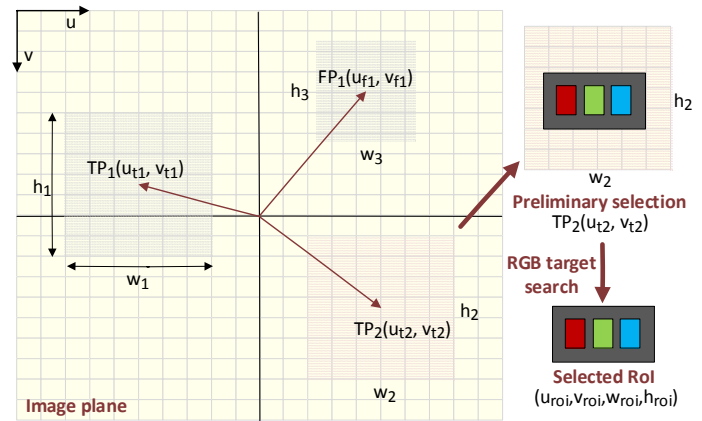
u
v
$h_3$
$FP_1(u_{f1}, v_{f1})$
$w_3$
$TP_1(u_{t1}, v_{t1})$
$h_1$
$w_1$
$TP_2(u_{t2}, v_{t2})$
$h_2$
$w_2$
Image plane
$h_2$
$w_2$
Preliminary selection
$TP_2(u_{t2}, v_{t2})$
RGB target search
Selected RoI
$(u_{roi}, v_{roi}, w_{roi}, h_{roi})$